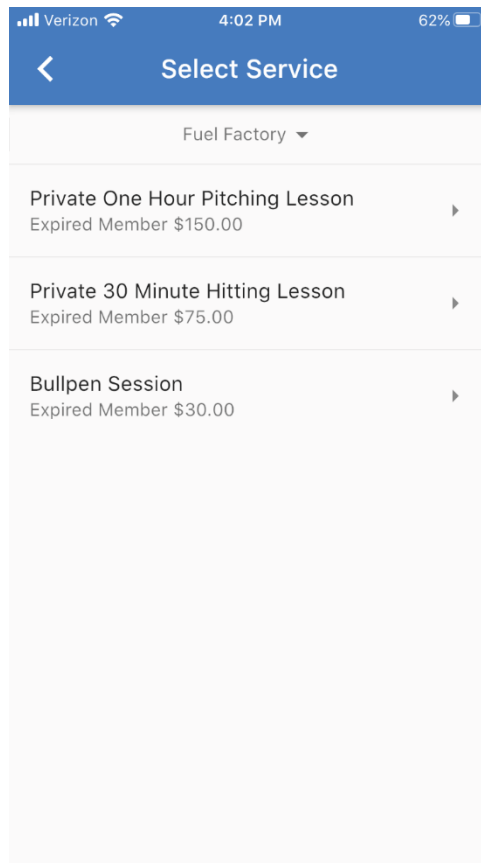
Verizon 4:02 PM 62%

Select Service

Fuel Factory

Private One Hour Pitching Lesson
Expired Member $150.00

Private 30 Minute Hitting Lesson
Expired Member $75.00

Bullpen Session
Expired Member $30.00